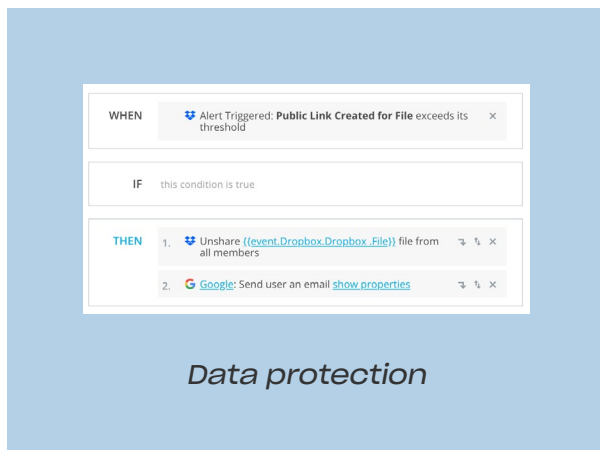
WHEN

Alert Triggered: **Public Link Created for File** exceeds its threshold ×

IF

this condition is true

THEN

1. Unshare {{event.Dropbox.Dropbox .File}} file from all members ×

2. Google: Send user an email show properties ×

Data protection